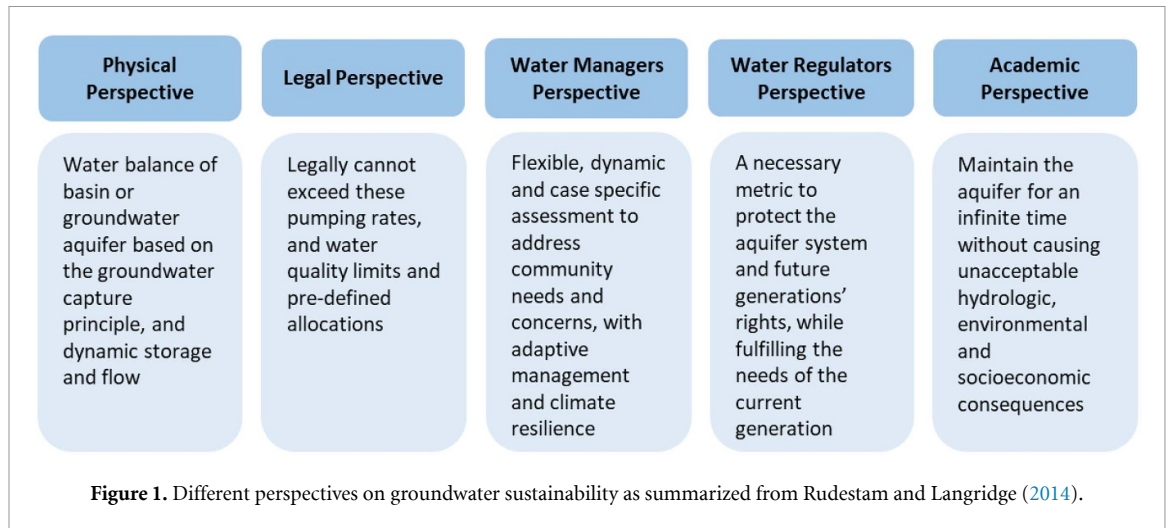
Physical Perspective

Water balance of basin or groundwater aquifer based on the groundwater capture principle, and dynamic storage and flow

Legal Perspective

Legally cannot exceed these pumping rates, and water quality limits and pre-defined allocations

Water Managers Perspective

Flexible, dynamic and case specific assessment to address community needs and concerns, with adaptive management and climate resilience

Water Regulators Perspective

A necessary metric to protect the aquifer system and future generations' rights, while fulfilling the needs of the current generation

Academic Perspective

Maintain the aquifer for an infinite time without causing unacceptable hydrologic, environmental and socioeconomic consequences

**Figure 1.** Different perspectives on groundwater sustainability as summarized from Rudestam and Langridge (2014).